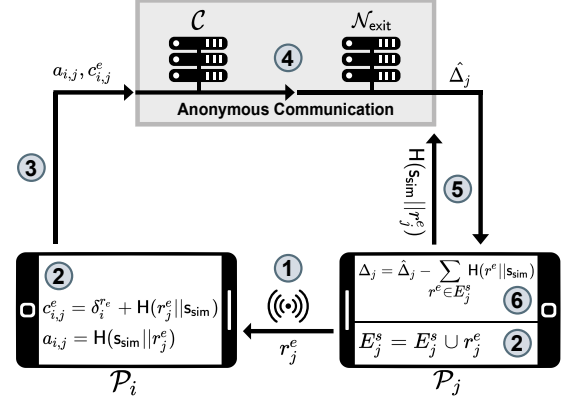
$\mathcal{C}$

$\mathcal{N}_{\mathsf{exit}}$

4

$a_{i,j}, c^{e}_{i,j}$

$\hat{\Delta}_j$

Anonymous Communication

3

5

$\mathsf{H}(\mathsf{s}_{\mathsf{sim}}||r^{e}_{j})$

2

$c^{e}_{i,j} = \delta_i^{r_e} + \mathsf{H}(r^{e}_{j}||\mathsf{s}_{\mathsf{sim}})$

$a_{i,j} = \mathsf{H}(\mathsf{s}_{\mathsf{sim}}||r^{e}_{j})$

1

$r^{e}_{j}$

$\Delta_j = \hat{\Delta}_j - \sum_{r^e \in E^s_j} \mathsf{H}(r^e||\mathsf{s}_{\mathsf{sim}})$

6

$E^s_j = E^s_j \cup r^e_j$

2

$\mathcal{P}_i$

$\mathcal{P}_j$